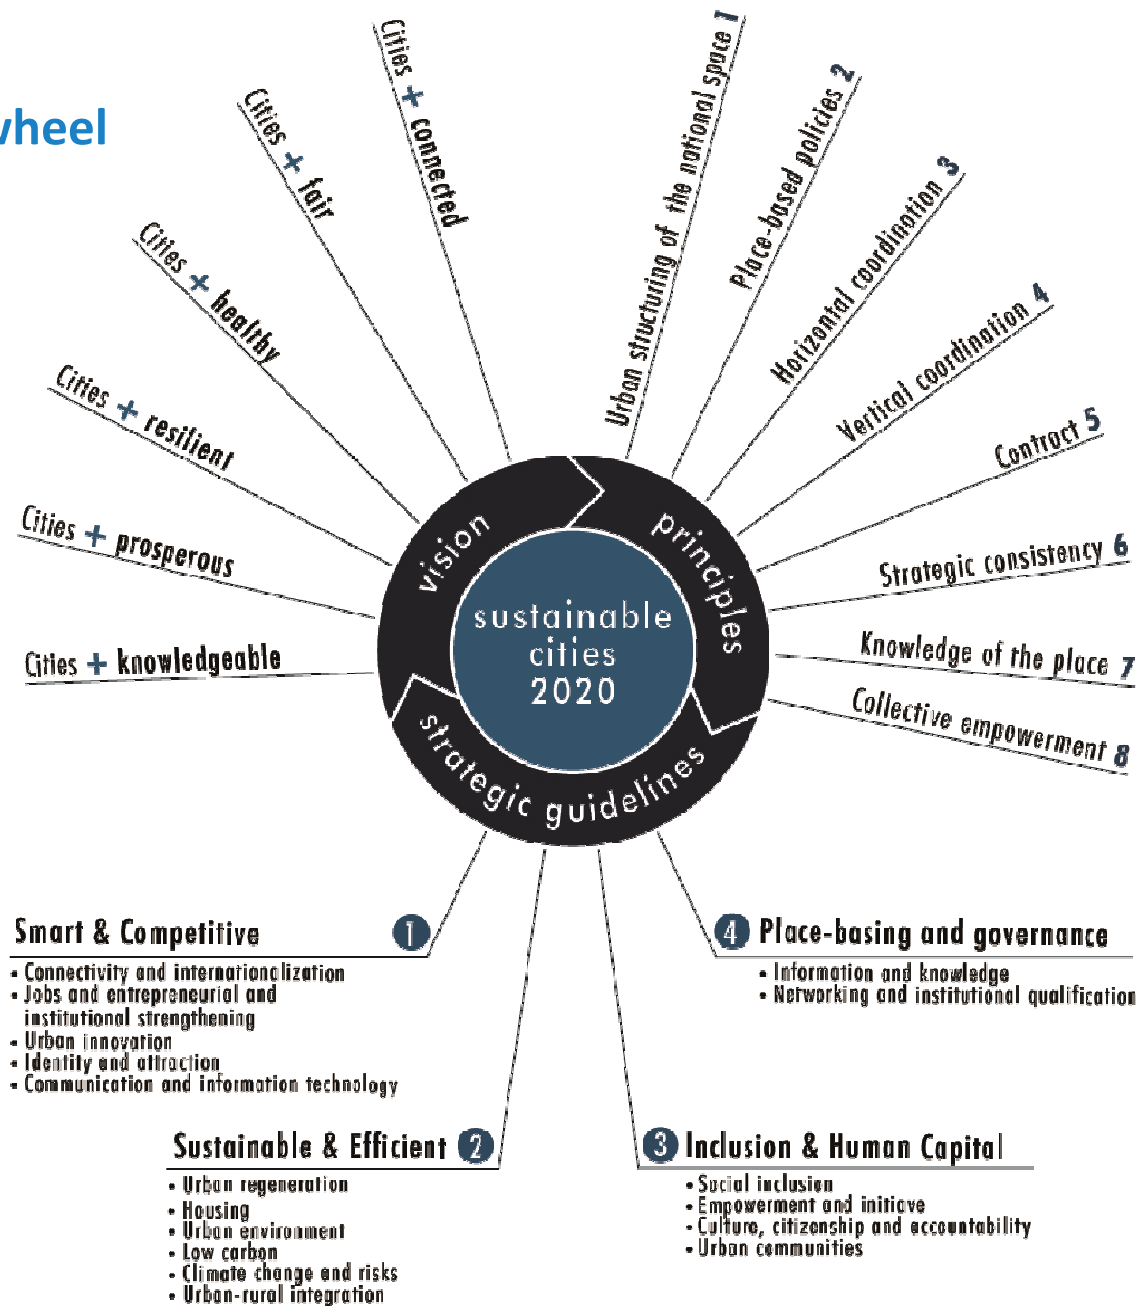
wheel

Cities + connected
Cities + fair
Cities + healthy
Cities + resilient
Cities + prosperous
Cities + knowledgeable

Urban structuring of the national space 1
Place-based policies 2
Horizontal coordination 3
Vertical coordination 4
Contract 5
Strategic consistency 6
Knowledge of the place 7
Collective empowerment 8

vision
principles
strategic guidelines
sustainable cities 2020

Smart & Competitive 1
• Connectivity and internationalization
• Jobs and entrepreneurial and institutional strengthening
• Urban innovation
• Identity and attraction
• Communication and information technology

4 Place-basing and governance
• Information and knowledge
• Networking and institutional qualification

Sustainable & Efficient 2
• Urban regeneration
• Housing
• Urban environment
• Low carbon
• Climate change and risks
• Urban-rural integration

3 Inclusion & Human Capital
• Social inclusion
• Empowerment and initiave
• Culture, citizenship and accountability
• Urban communities